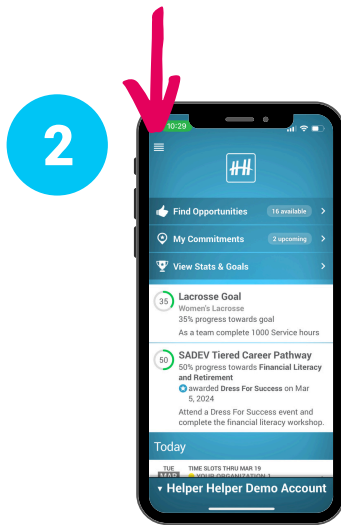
2

10:29

Find Opportunities 16 available

My Commitments 2 upcoming

View Stats & Goals

35 Lacrosse Goal
Women's Lacrosse
35% progress towards goal
As a team complete 1000 Service hours

50 SADEV Tiered Career Pathway
50% progress towards Financial Literacy and Retirement
awarded Dress For Success on Mar 5, 2024
Attend a Dress For Success event and complete the financial literacy workshop.

Today

TUE TIME SLOTS THRU MAR 19
LEAD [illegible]

▾ Helper Helper Demo Account